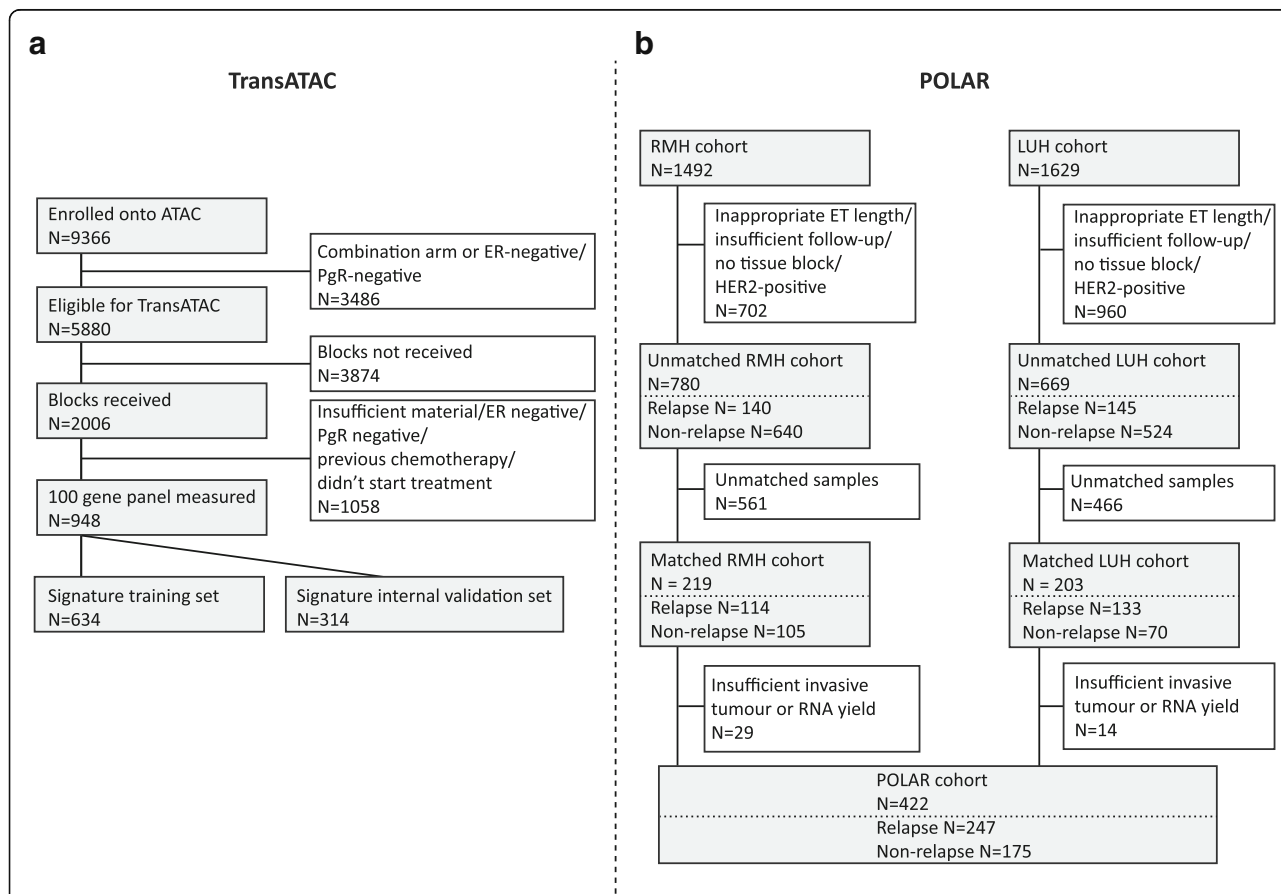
a

TransATAC

Enrolled onto ATAC
N=9366

Combination arm or ER-negative/ PgR-negative
N=3486

Eligible for TransATAC
N=5880

Blocks not received
N=3874

Blocks received
N=2006

Insufficient material/ER negative/ PgR negative/ previous chemotherapy/ didn't start treatment
N=1058

100 gene panel measured
N=948

Signature training set
N=634

Signature internal validation set
N=314

b

POLAR

RMH cohort
N=1492

Inappropriate ET length/ insufficient follow-up/ no tissue block/ HER2-positive
N=702

Unmatched RMH cohort
N=780
Relapse N= 140
Non-relapse N=640

Unmatched samples
N=561

Matched RMH cohort
N = 219
Relapse N=114
Non-relapse N=105

Insufficient invasive tumour or RNA yield
N=29

LUH cohort
N=1629

Inappropriate ET length/ insufficient follow-up/ no tissue block/ HER2-positive
N=960

Unmatched LUH cohort
N=669
Relapse N=145
Non-relapse N=524

Unmatched samples
N=466

Matched LUH cohort
N = 203
Relapse N=133
Non-relapse N=70

Insufficient invasive tumour or RNA yield
N=14

POLAR cohort
N=422
Relapse N=247
Non-relapse N=175